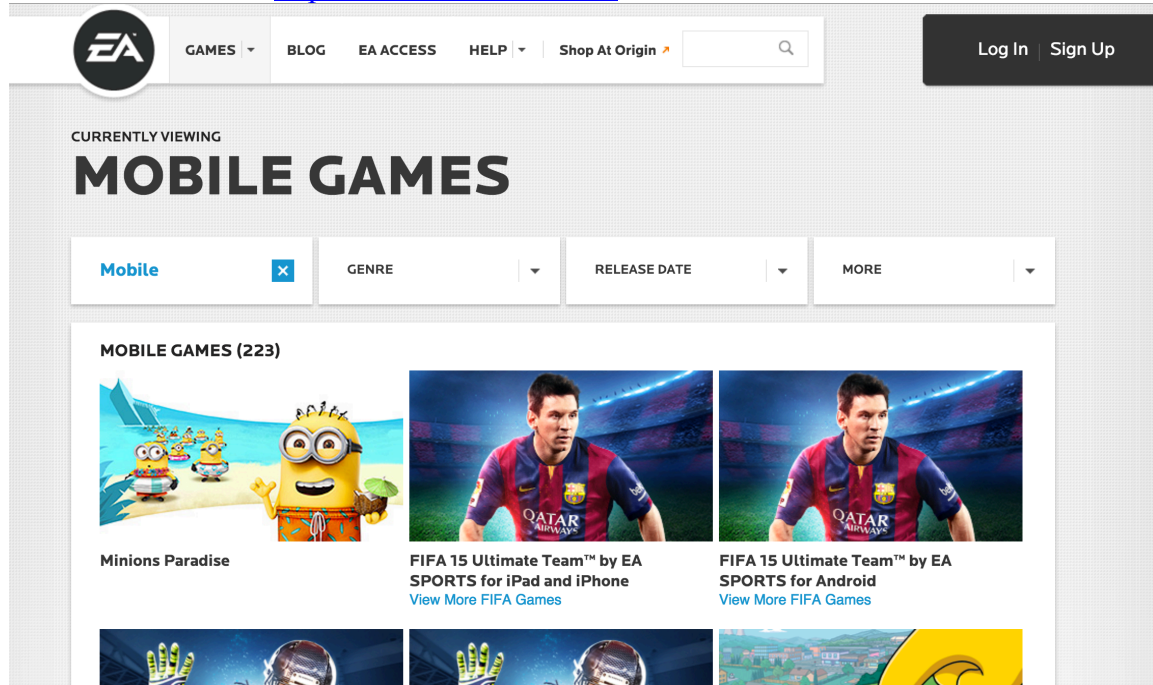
EA

GAMES BLOG EA ACCESS HELP Shop At Origin

Log In | Sign Up

CURRENTLY VIEWING

MOBILE GAMES

Mobile ×

GENRE

RELEASE DATE

MORE

MOBILE GAMES (223)

QATAR AIRWAYS

QATAR AIRWAYS

Minions Paradise

FIFA 15 Ultimate Team™ by EA SPORTS for iPad and iPhone
View More FIFA Games

FIFA 15 Ultimate Team™ by EA SPORTS for Android
View More FIFA Games